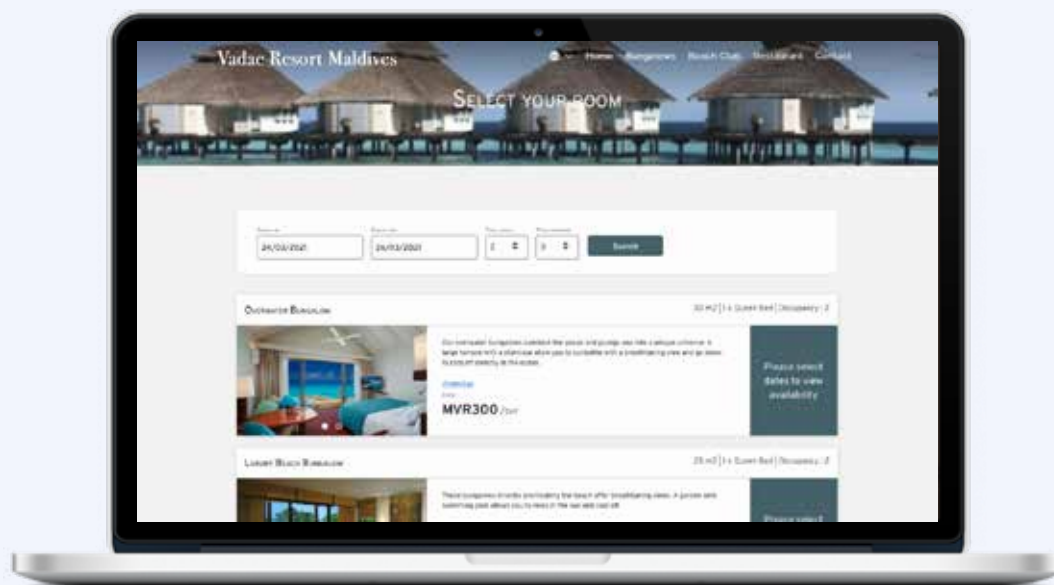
Vadac Resort Maldives

Home Bungalows Beach Club Restaurant Contact

Select your room

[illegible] 24/03/2021 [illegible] 26/03/2021 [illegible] 2 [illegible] 1 Submit

Overwater Bungalow

30 m2 | 1 x Queen Bed | Occupancy : 2

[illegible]

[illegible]

MVR300 /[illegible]

Please select dates to view availability

Luxury Beach Bungalow

25 m2 | 1 x Queen Bed | Occupancy : 2

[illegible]

Please select